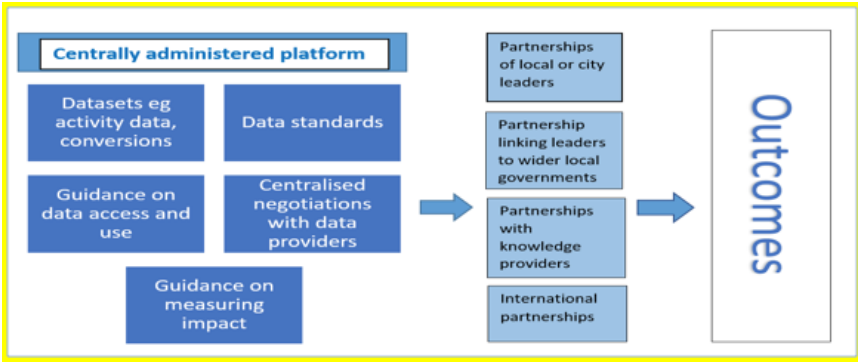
Centrally administered platform

Datasets eg activity data, conversions

Data standards

Guidance on data access and use

Centralised negotiations with data providers

Guidance on measuring impact

Partnerships of local or city leaders

Partnership linking leaders to wider local governments

Partnerships with knowledge providers

International partnerships

Outcomes